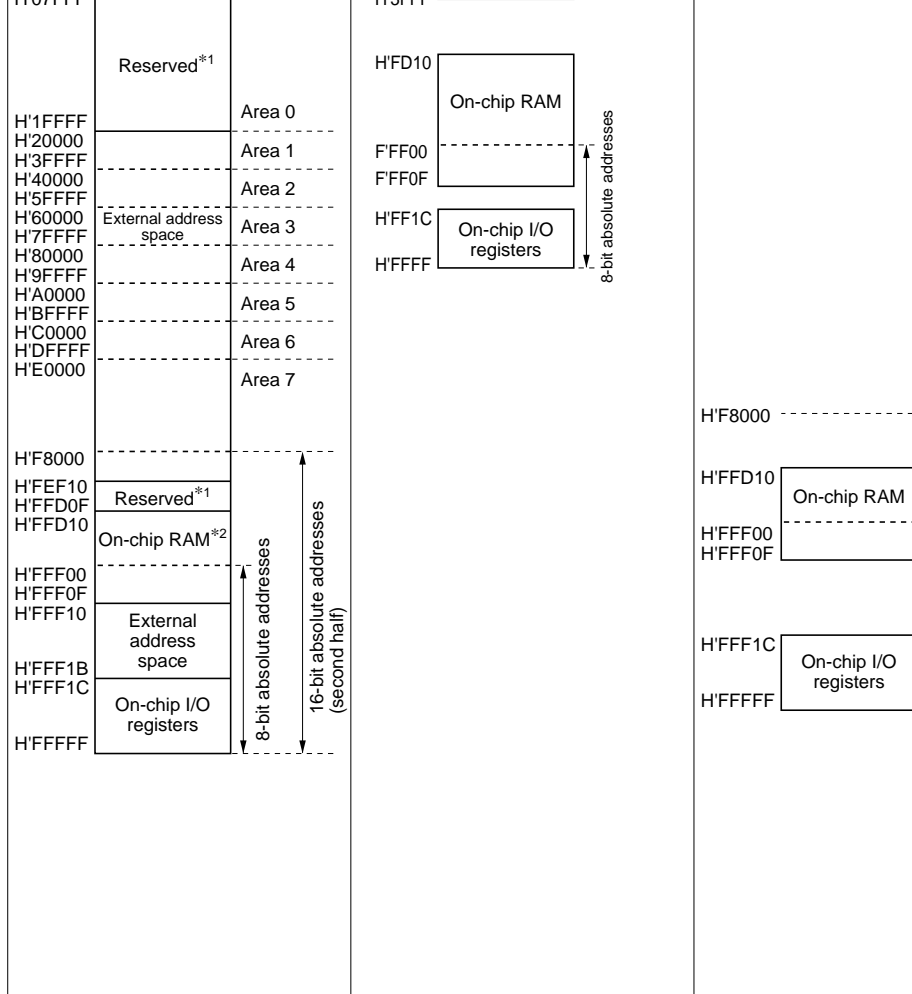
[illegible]

Reserved$^{*1}$

H'1FFFF
H'20000
H'3FFFF
H'40000
H'5FFFF
H'60000
H'7FFFF
H'80000
H'9FFFF
H'A0000
H'BFFFF
H'C0000
H'DFFFF
H'E0000

External address space

Area 0
Area 1
Area 2
Area 3
Area 4
Area 5
Area 6
Area 7

H'F8000
H'FEF10
H'FFD0F
H'FFD10

Reserved$^{*1}$

On-chip RAM$^{*2}$

H'FFF00
H'FFF0F
H'FFF10

External address space

H'FFF1B
H'FFF1C

On-chip I/O registers

H'FFFFF

8-bit absolute addresses

16-bit absolute addresses (second half)

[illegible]

H'FD10

On-chip RAM

F'FF00
F'FF0F

H'FF1C

On-chip I/O registers

H'FFFF

8-bit absolute addresses

H'F8000

H'FFD10

On-chip RAM

H'FFF00
H'FFF0F

H'FFF1C

On-chip I/O registers

H'FFFFF